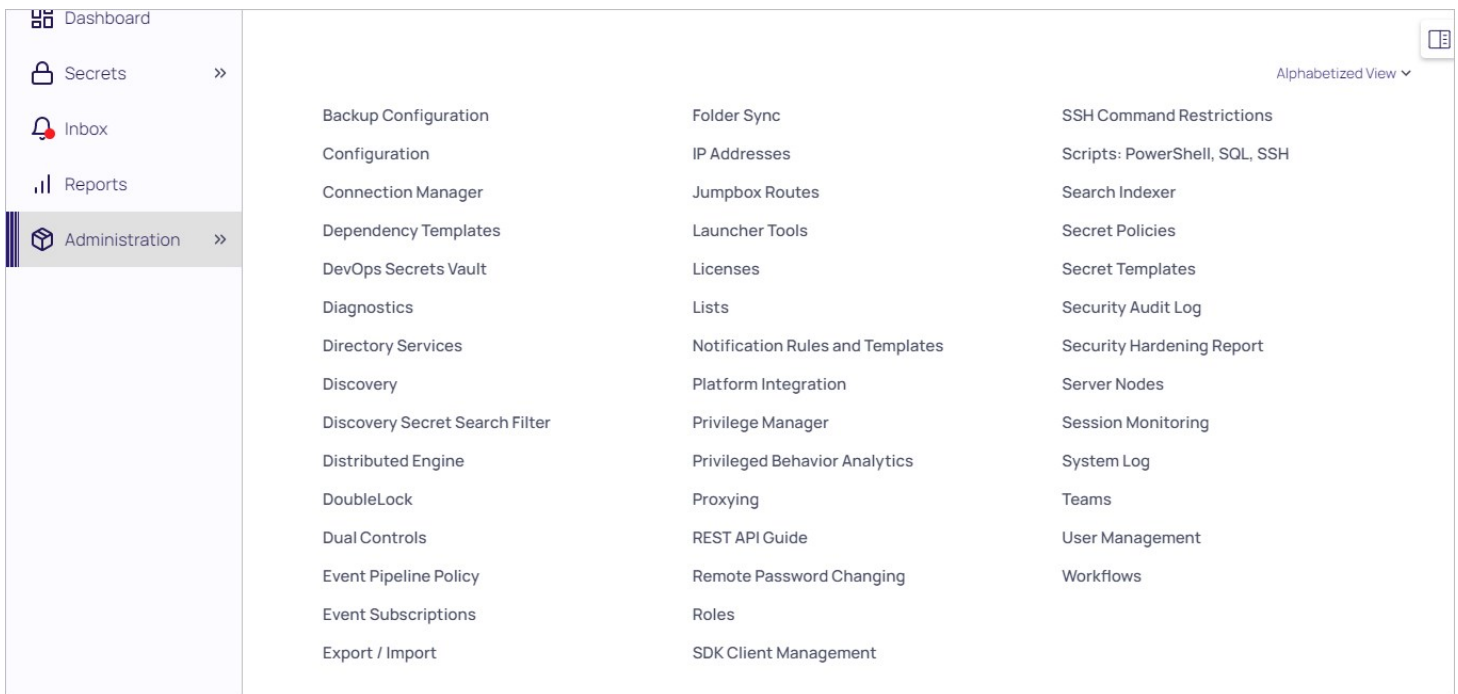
Dashboard
Secrets »
Inbox
Reports
Administration »

Alphabetized View

Backup Configuration
Configuration
Connection Manager
Dependency Templates
DevOps Secrets Vault
Diagnostics
Directory Services
Discovery
Discovery Secret Search Filter
Distributed Engine
DoubleLock
Dual Controls
Event Pipeline Policy
Event Subscriptions
Export / Import

Folder Sync
IP Addresses
Jumpbox Routes
Launcher Tools
Licenses
Lists
Notification Rules and Templates
Platform Integration
Privilege Manager
Privileged Behavior Analytics
Proxying
REST API Guide
Remote Password Changing
Roles
SDK Client Management

SSH Command Restrictions
Scripts: PowerShell, SQL, SSH
Search Indexer
Secret Policies
Secret Templates
Security Audit Log
Security Hardening Report
Server Nodes
Session Monitoring
System Log
Teams
User Management
Workflows